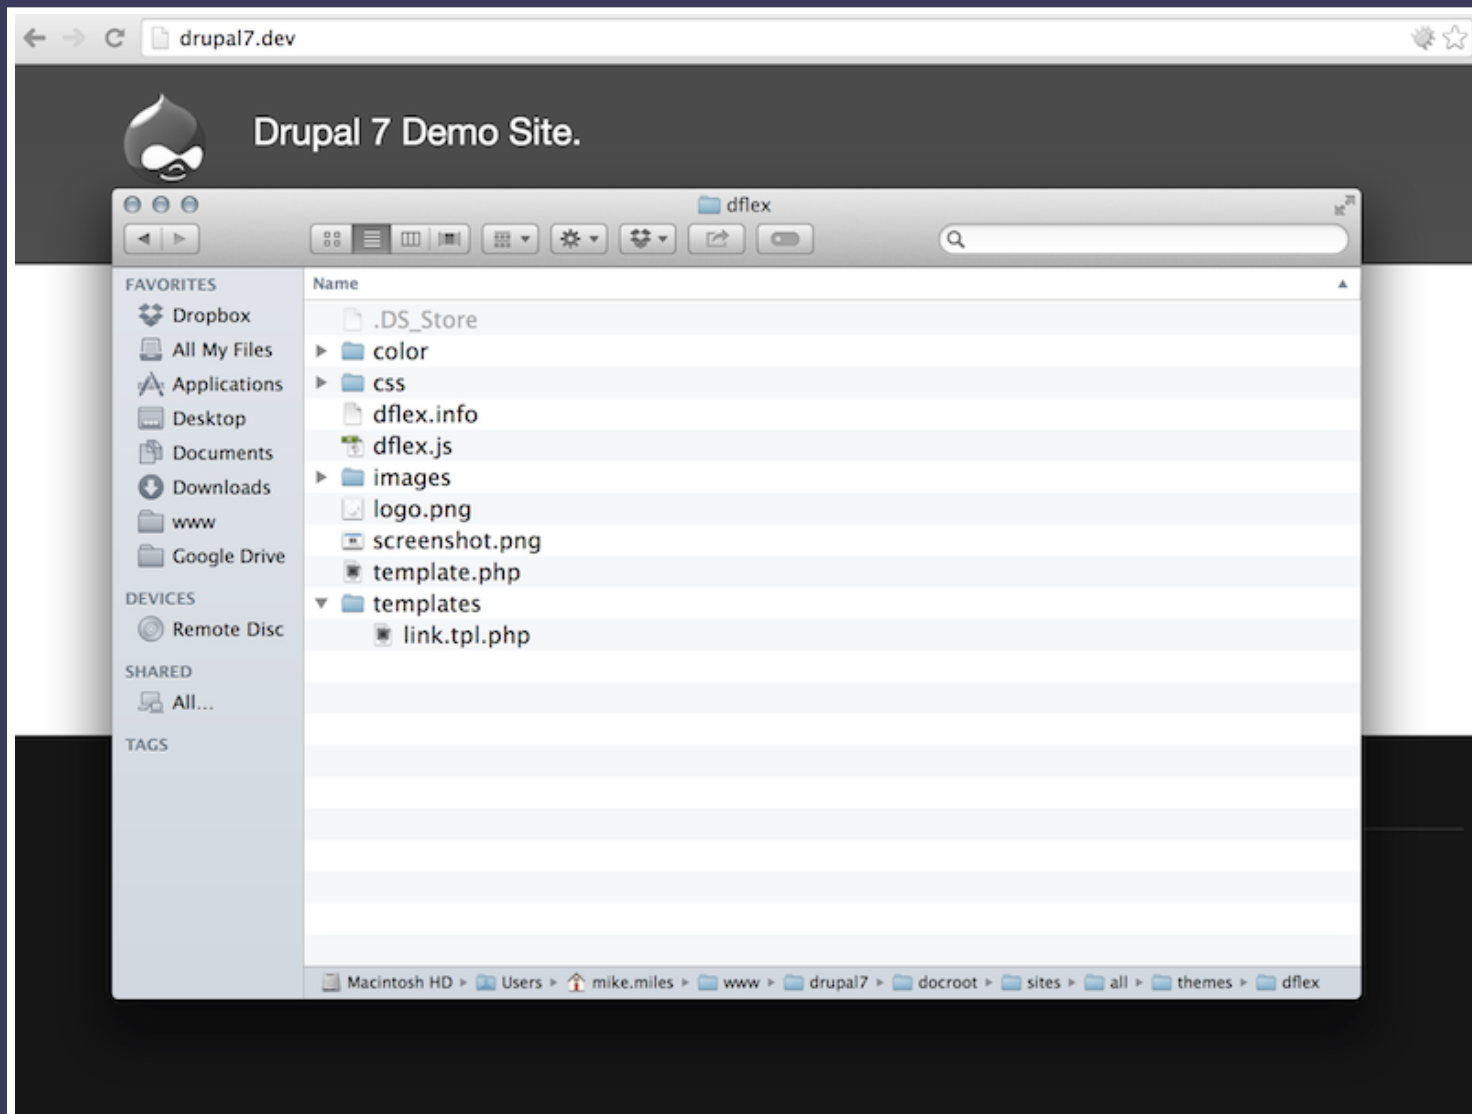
drupal7.dev

Drupal 7 Demo Site.

dflex

FAVORITES
Dropbox
All My Files
Applications
Desktop
Documents
Downloads
www
Google Drive
DEVICES
Remote Disc
SHARED
All...
TAGS

Name
.DS_Store
color
css
dflex.info
dflex.js
images
logo.png
screenshot.png
template.php
templates
link.tpl.php

Macintosh HD ▸ Users ▸ mike.miles ▸ www ▸ drupal7 ▸ docroot ▸ sites ▸ all ▸ themes ▸ dflex